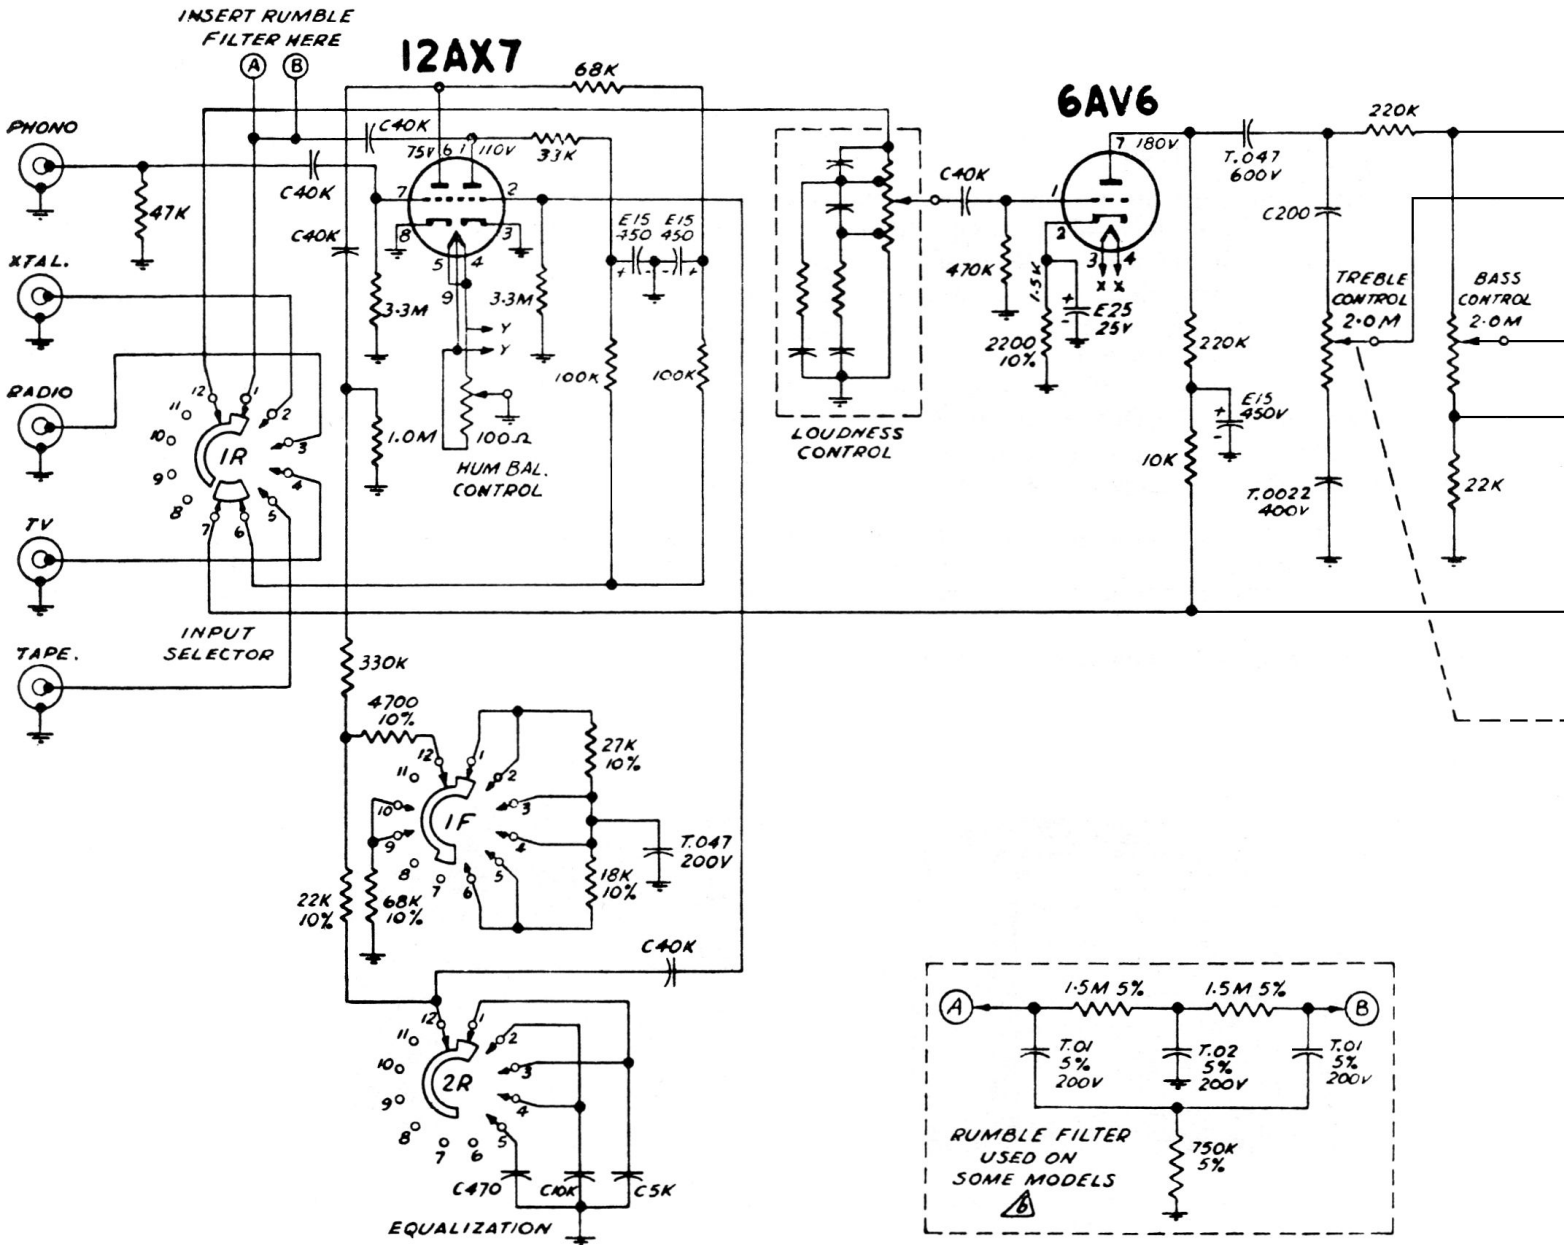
INSERT RUMBLE FILTER HERE
A B
12AX7
68K
6AV6
PHONO
C40K
75V 6 1 110V 33K
C40K
7 2
C40K
8 3
5 4
9
E15 E15
450 450
47K
XTAL.
3.3M
3.3M
Y
Y
RADIO
100K
100K
1.0M
100Ω
HUM BAL. CONTROL
12 1
11 2
10 3
9 1R 4
8 5
7 6
TV
INPUT SELECTOR
TAPE.
LOUDNESS CONTROL
C40K
470K
1.5K
2200 10%
E25 25V
1 2 3 4
X X
7 180V
T.047 600V
220K
C200
TREBLE CONTROL 2.0M
BASS CONTROL 2.0M
220K
E15 450V
10K
T.0022 400V
22K
330K
4700 10%
12 1
11 2
10 3
9 1F 4
8 5
7 6
27K 10%
T.047 200V
18K 10%
22K 10%
68K 10%
C40K
12 1
11 2
10 3
9 2R 4
8 5
7 6
C470
C10K
C5K
EQUALIZATION
A
1.5M 5%
1.5M 5%
B
T.01 5% 200V
T.02 5% 200V
T.01 5% 200V
750K 5%
RUMBLE FILTER USED ON SOME MODELS
B